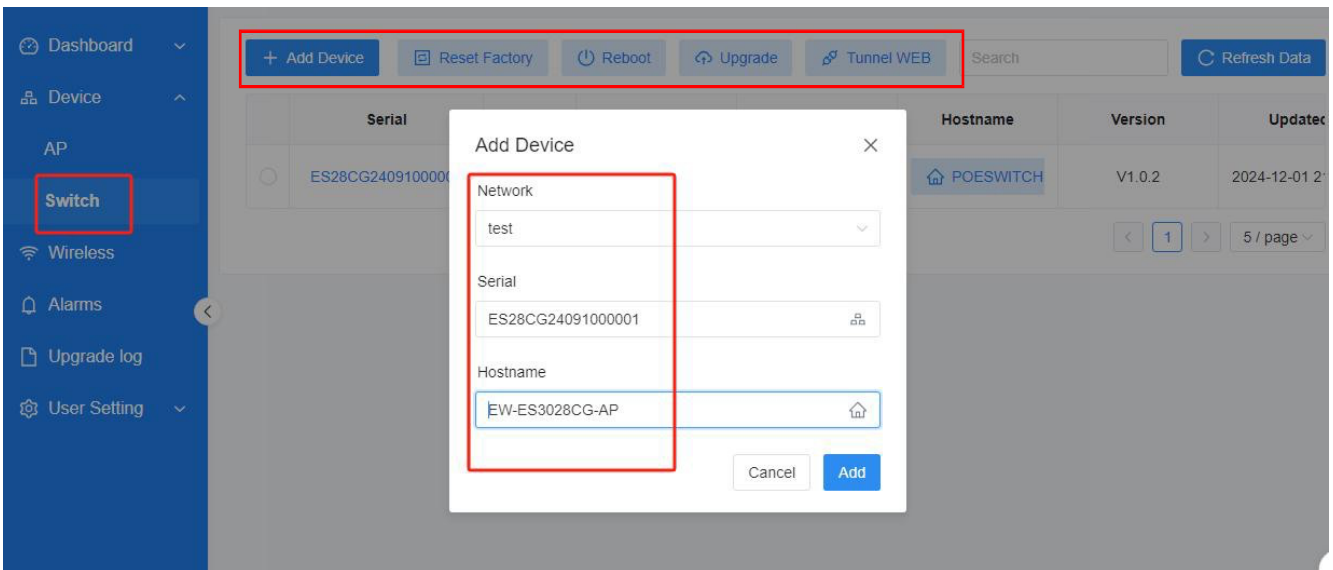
Dashboard
Device
AP
Switch
Wireless
Alarms
Upgrade log
User Setting

+ Add Device
Reset Factory
Reboot
Upgrade
Tunnel WEB
Search
Refresh Data

| | Serial | | | | Hostname | Version | Updated |
|---|---|---|---|---|---|---|---|
| | ES28CG2409100000 | | | | POESWITCH | V1.0.2 | 2024-12-01 2 |

1
5 / page

Add Device
Network
test
Serial
ES28CG24091000001
Hostname
EW-ES3028CG-AP
Cancel
Add